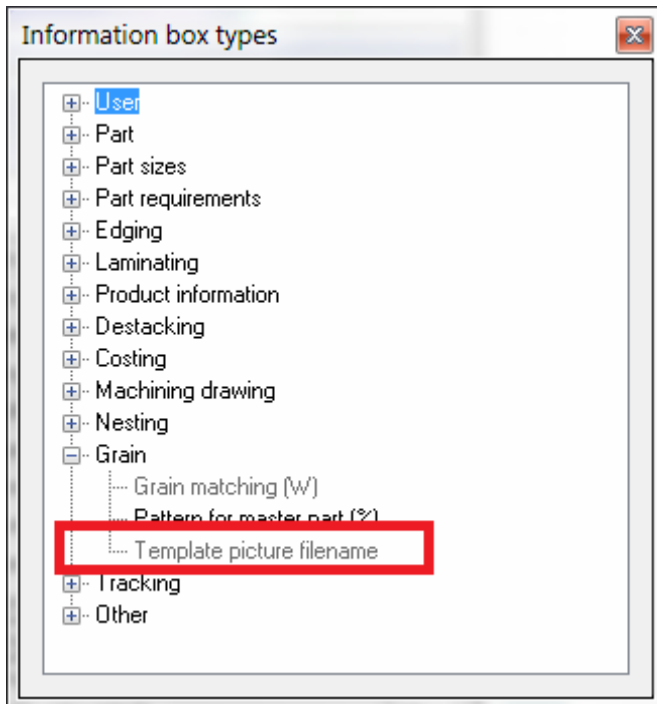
Information box types

User
Part
Part sizes
Part requirements
Edging
Laminating
Product information
Destacking
Costing
Machining drawing
Nesting
Grain
Grain matching (W)
Pattern for master part (%)
Template picture filename
Tracking
Other